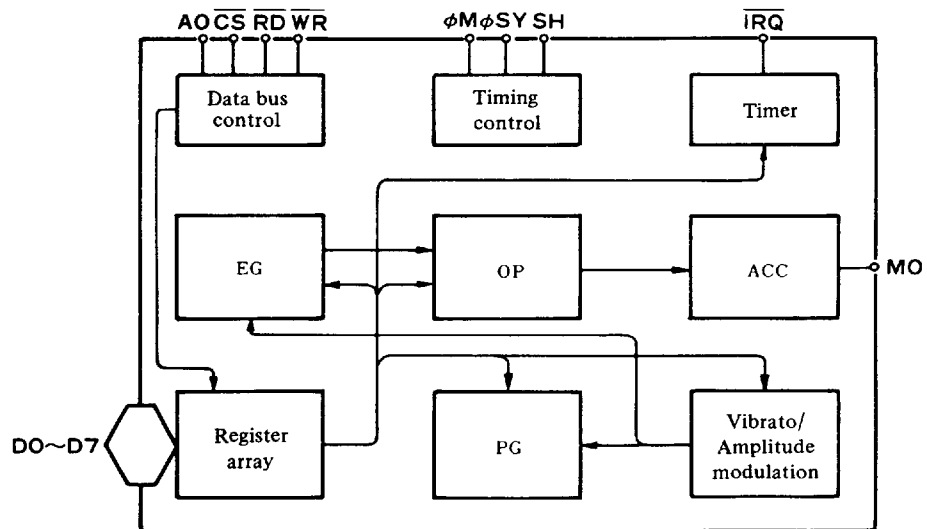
AO $\overline{CS}$ $\overline{RD}$ $\overline{WR}$

$\phi M$ $\phi SY$ SH

$\overline{IRQ}$

Data bus control

Timing control

Timer

EG

OP

ACC

MO

D0～D7

Register array

PG

Vibrato/ Amplitude modulation